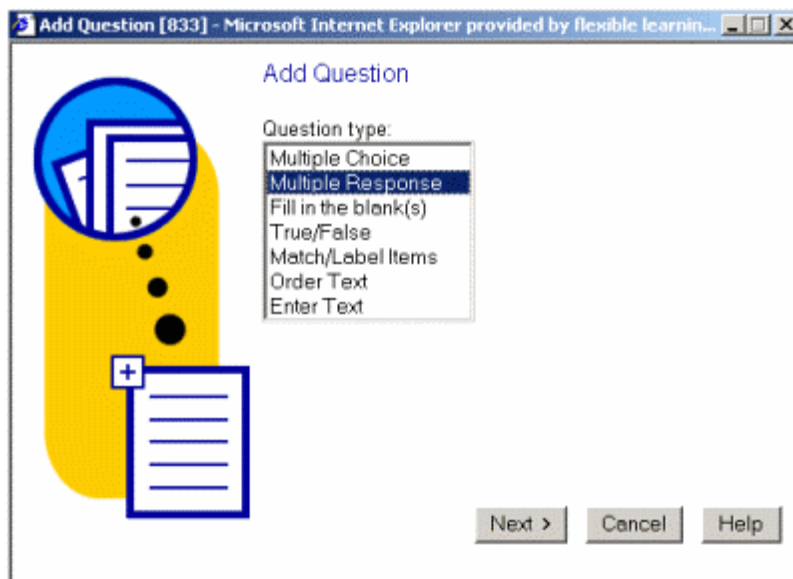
Add Question [833] - Microsoft Internet Explorer provided by flexible learnin...

Add Question

Question type:

Multiple Choice
Multiple Response
Fill in the blank(s)
True/False
Match/Label Items
Order Text
Enter Text

Next >
Cancel
Help